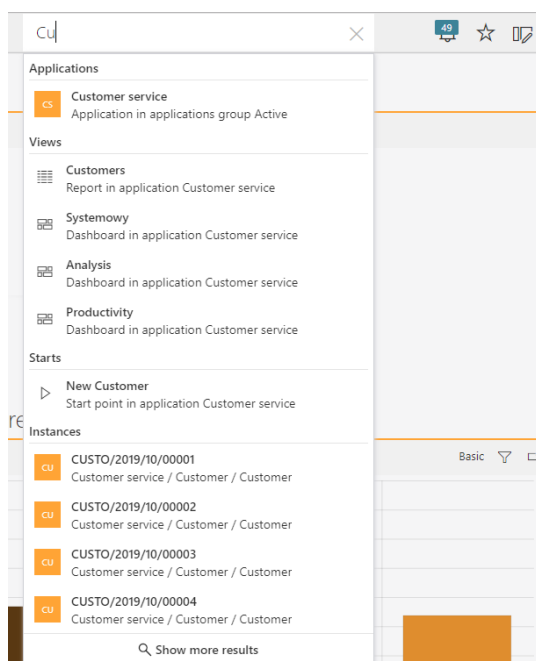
Cu

49

Applications

CS
Customer service
Application in applications group Active

Views

Customers
Report in application Customer service

Systemowy
Dashboard in application Customer service

Analysis
Dashboard in application Customer service

Productivity
Dashboard in application Customer service

Starts

New Customer
Start point in application Customer service

re

Instances

Basic

CU
CUSTO/2019/10/00001
Customer service / Customer / Customer

CU
CUSTO/2019/10/00002
Customer service / Customer / Customer

CU
CUSTO/2019/10/00003
Customer service / Customer / Customer

CU
CUSTO/2019/10/00004
Customer service / Customer / Customer

Show more results